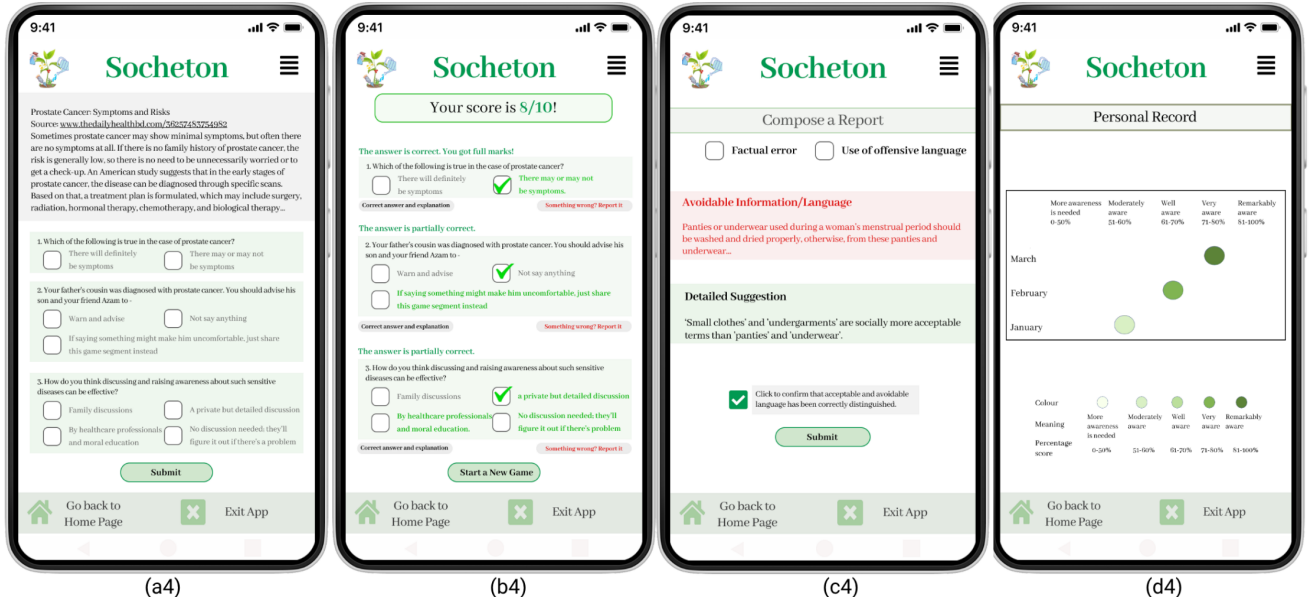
9:41

Socheton

Prostate Cancer: Symptoms and Risks
Source: www.thedailyhealthbd.com/56257483754982
Sometimes prostate cancer may show minimal symptoms, but often there are no symptoms at all. If there is no family history of prostate cancer, the risk is generally low, so there is no need to be unnecessarily worried or to get a check-up. An American study suggests that in the early stages of prostate cancer, the disease can be diagnosed through specific scans. Based on that, a treatment plan is formulated, which may include surgery, radiation, hormonal therapy, chemotherapy, and biological therapy...

1. Which of the following is true in the case of prostate cancer?
There will definitely be symptoms
There may or may not be symptoms

2. Your father's cousin was diagnosed with prostate cancer. You should advise his son and your friend Azam to -
Warn and advise
Not say anything
If saying something might make him uncomfortable, just share this game segment instead

3. How do you think discussing and raising awareness about such sensitive diseases can be effective?
Family discussions
A private but detailed discussion
By healthcare professionals and moral education
No discussion needed; they'll figure it out if there's a problem

Submit

Go back to Home Page
Exit App

(a4)

9:41

Socheton

Your score is 8/10!

The answer is correct. You got full marks!
1. Which of the following is true in the case of prostate cancer?
There will definitely be symptoms
There may or may not be symptoms.
Correct answer and explanation
Something wrong? Report it

The answer is partially correct.
2. Your father's cousin was diagnosed with prostate cancer. You should advise his son and your friend Azam to -
Warn and advise
Not say anything
If saying something might make him uncomfortable, just share this game segment instead
Correct answer and explanation
Something wrong? Report it

The answer is partially correct.
3. How do you think discussing and raising awareness about such sensitive diseases can be effective?
Family discussions
a private but detailed discussion
By healthcare professionals and moral education.
No discussion needed; they'll figure it out if there's problem
Correct answer and explanation
Something wrong? Report it

Start a New Game

Go back to Home Page
Exit App

(b4)

9:41

Socheton

Compose a Report

Factual error
Use of offensive language

Avoidable Information/Language
Panties or underwear used during a woman's menstrual period should be washed and dried properly, otherwise, from these panties and underwear...

Detailed Suggestion
'Small clothes' and 'undergarments' are socially more acceptable terms than 'panties' and 'underwear'.

Click to confirm that acceptable and avoidable language has been correctly distinguished.

Submit

Go back to Home Page
Exit App

(c4)

9:41

Socheton

Personal Record

More awareness is needed 0-50%
Moderately aware 51-60%
Well aware 61-70%
Very aware 71-80%
Remarkably aware 81-100%

March
February
January

| Colour | | | | | |
|---|---|---|---|---|---|
| Meaning | More awareness is needed | Moderately aware | Well aware | Very aware | Remarkably aware |
| Percentage score | 0-50% | 51-60% | 61-70% | 71-80% | 81-100% |

Go back to Home Page
Exit App

(d4)